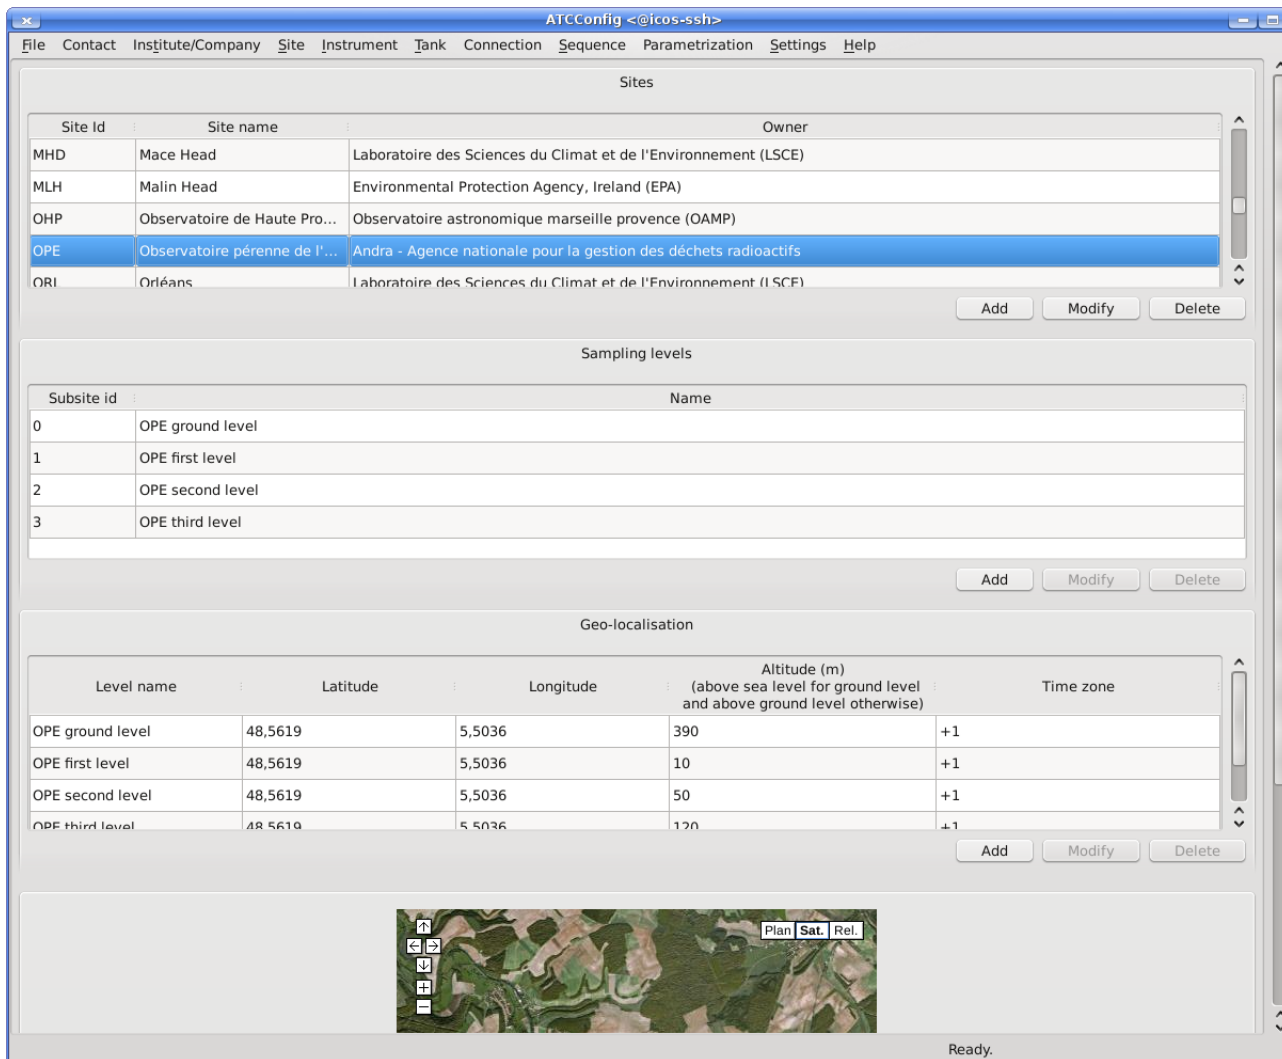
ATCConfig <@icos-ssh>

File Contact Institute/Company Site Instrument Tank Connection Sequence Parametrization Settings Help

Sites

| Site Id | Site name | Owner |
|---|---|---|
| MHD | Mace Head | Laboratoire des Sciences du Climat et de l'Environnement (LSCE) |
| MLH | Malin Head | Environmental Protection Agency, Ireland (EPA) |
| OHP | Observatoire de Haute Pro... | Observatoire astronomique marseille provence (OAMP) |
| OPE | Observatoire pérenne de l'... | Andra - Agence nationale pour la gestion des déchets radioactifs |
| ORL | Orléans | Laboratoire des Sciences du Climat et de l'Environnement (LSCE) |

Add Modify Delete

Sampling levels

| Subsite id | Name |
|---|---|
| 0 | OPE ground level |
| 1 | OPE first level |
| 2 | OPE second level |
| 3 | OPE third level |

Add Modify Delete

Geo-localisation

| Level name | Latitude | Longitude | Altitude (m) (above sea level for ground level and above ground level otherwise) | Time zone |
|---|---|---|---|---|
| OPE ground level | 48,5619 | 5,5036 | 390 | +1 |
| OPE first level | 48,5619 | 5,5036 | 10 | +1 |
| OPE second level | 48,5619 | 5,5036 | 50 | +1 |
| OPE third level | 48,5619 | 5,5036 | 120 | +1 |

Add Modify Delete

Plan Sat. Rel.

Ready.